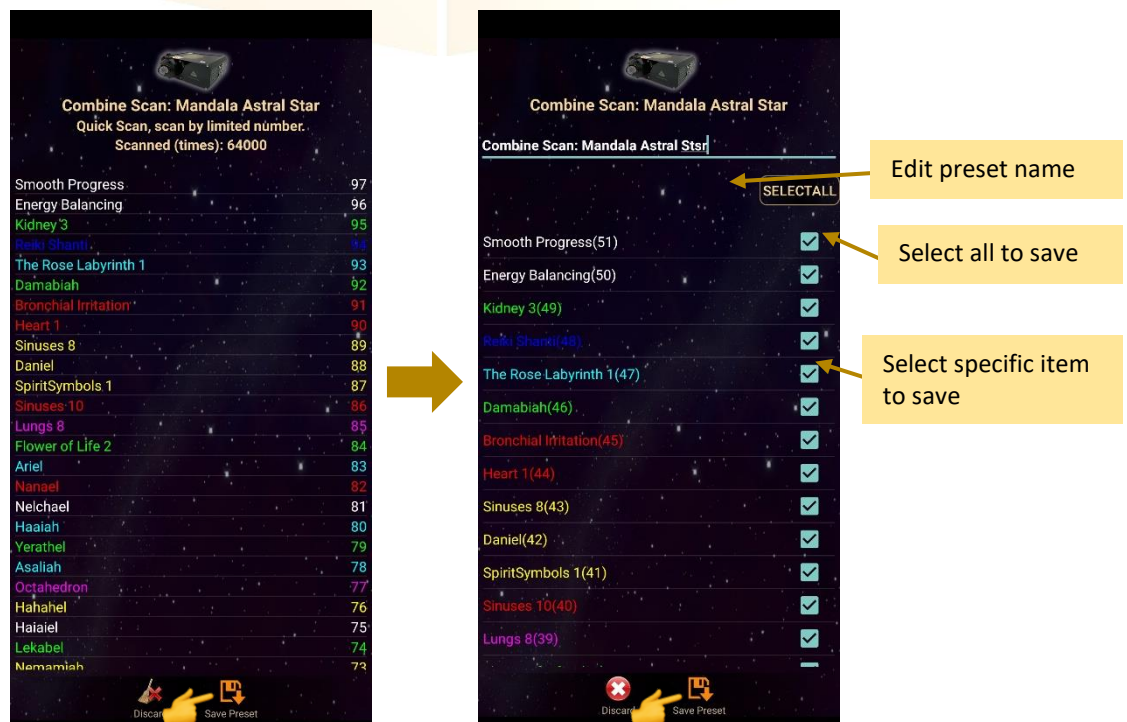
Combine Scan: Mandala Astral Star
Quick Scan, scan by limited number.
Scanned (times): 64000

| | |
|---|---|
| Smooth Progress | 97 |
| Energy Balancing | 96 |
| Kidney 3 | 95 |
| Reiki Shanti | 94 |
| The Rose Labyrinth 1 | 93 |
| Damabiah | 92 |
| Bronchial Irritation | 91 |
| Heart 1 | 90 |
| Sinuses 8 | 89 |
| Daniel | 88 |
| SpiritSymbols 1 | 87 |
| Sinuses 10 | 86 |
| Lungs 8 | 85 |
| Flower of Life 2 | 84 |
| Ariel | 83 |
| Nanael | 82 |
| Nelchael | 81 |
| Haaiah | 80 |
| Yerathel | 79 |
| Asaliah | 78 |
| Octahedron | 77 |
| Hahahel | 76 |
| Haiaiel | 75 |
| Lekabel | 74 |
| Nemamiah | 73 |

Discard Save Preset

Combine Scan: Mandala Astral Star
Combine Scan: Mandala Astral Stsr
SELECTALL

Edit preset name
Select all to save
Select specific item to save

Smooth Progress(51)
Energy Balancing(50)
Kidney 3(49)
Reiki Shanti(48)
The Rose Labyrinth 1(47)
Damabiah(46)
Bronchial Irritation(45)
Heart 1(44)
Sinuses 8(43)
Daniel(42)
SpiritSymbols 1(41)
Sinuses 10(40)
Lungs 8(39)

Discard Save Preset